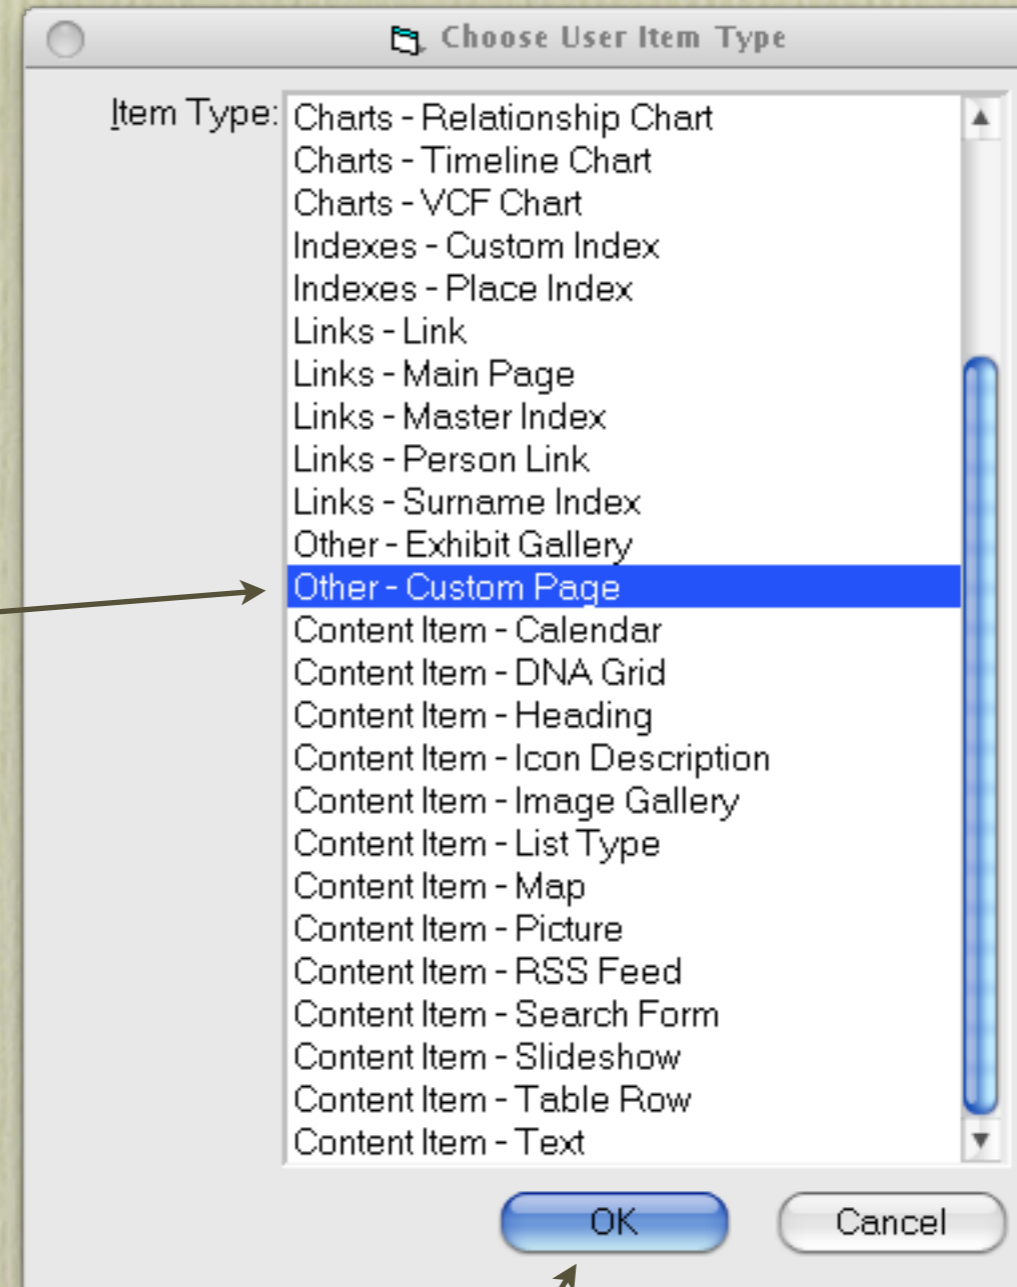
Choose User Item Type

Item Type:

Charts - Relationship Chart
Charts - Timeline Chart
Charts - VCF Chart
Indexes - Custom Index
Indexes - Place Index
Links - Link
Links - Main Page
Links - Master Index
Links - Person Link
Links - Surname Index
Other - Exhibit Gallery
Other - Custom Page
Content Item - Calendar
Content Item - DNA Grid
Content Item - Heading
Content Item - Icon Description
Content Item - Image Gallery
Content Item - List Type
Content Item - Map
Content Item - Picture
Content Item - RSS Feed
Content Item - Search Form
Content Item - Slideshow
Content Item - Table Row
Content Item - Text

OK

Cancel